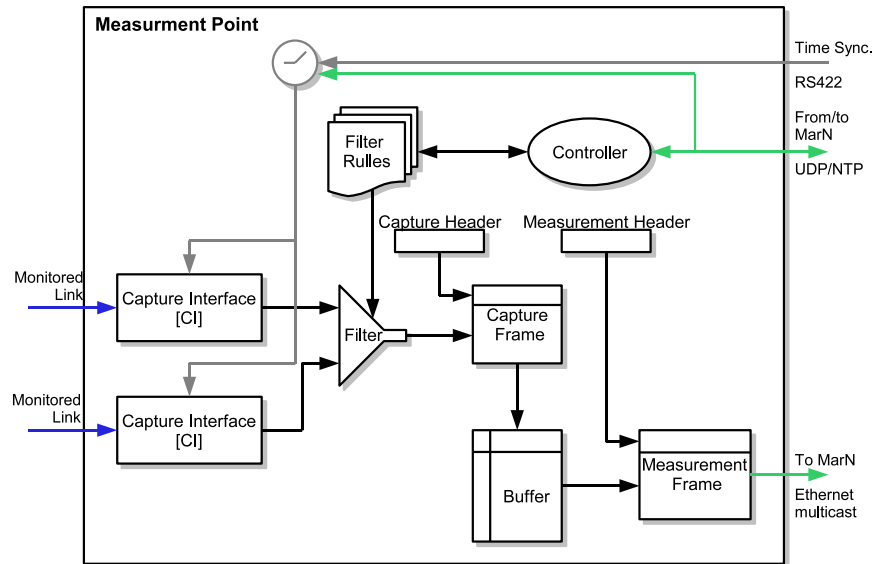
Measurment Point

Time Sync.

RS422

From/to MarN

UDP/NTP

Filter Rulles

Controller

Capture Header

Measurement Header

Monitored Link

Capture Interface [CI]

Filter

Capture Frame

Monitored Link

Capture Interface [CI]

Buffer

Measurement Frame

To MarN

Ethernet multicast